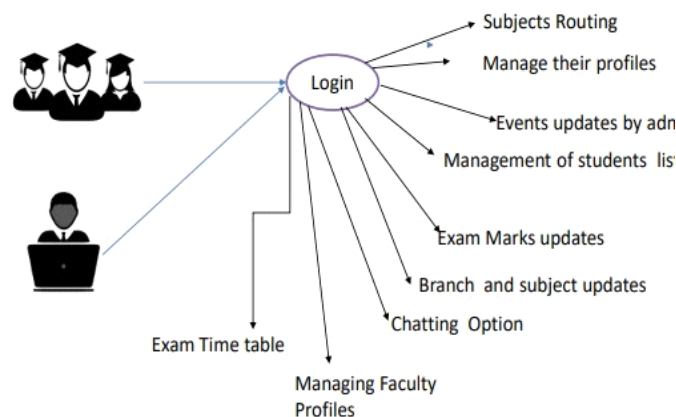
Login

Subjects Routing

Manage their profiles

Events updates by adm

Management of students lis

Exam Marks updates

Branch and subject updates

Chatting Option

Exam Time table

Managing Faculty Profiles